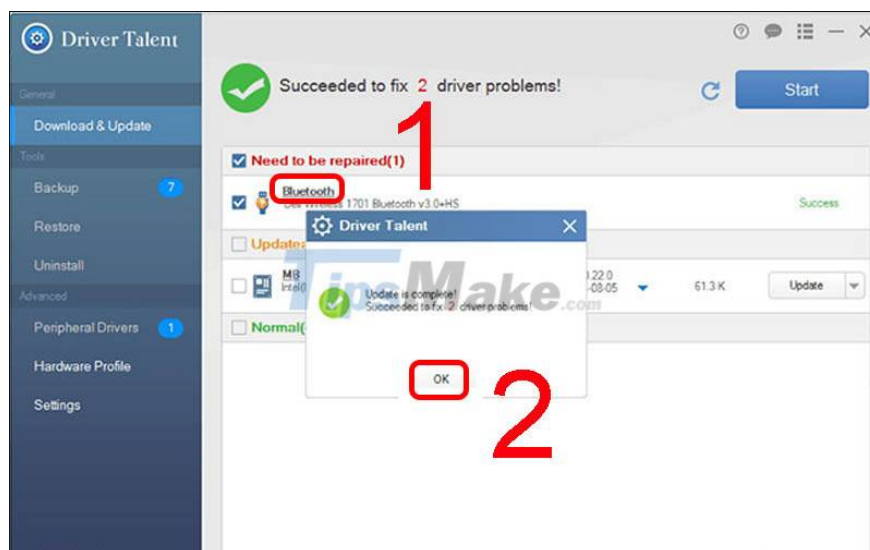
Driver Talent

General

Download & Update

Tools

Backup 7

Restore

Uninstall

Advanced

Peripheral Drivers 1

Hardware Profile

Settings

Succeeded to fix 2 driver problems!

Start

Need to be repaired(1)

1

Bluetooth

Dell Wireless 1701 Bluetooth v3.0+HS

Success

Updates

MB
Intel(

.22.0
-08-05

61.3 K

Update

Normal(

Driver Talent

TipsMake.com

Update is complete!
Succeeded to fix 2 driver problems!

OK

2